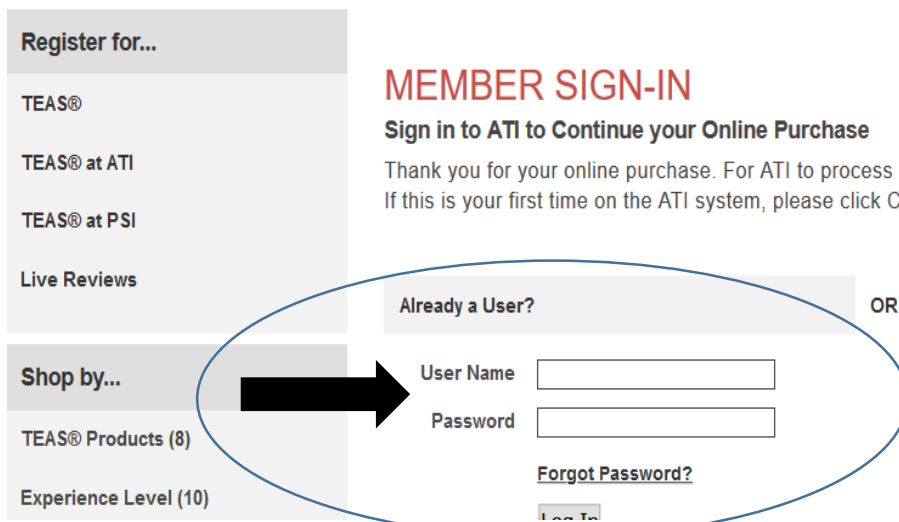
Register for...

TEAS®

TEAS® at ATI

TEAS® at PSI

Live Reviews

Shop by...

TEAS® Products (8)

Experience Level (10)

MEMBER SIGN-IN

Sign in to ATI to Continue your Online Purchase

Thank you for your online purchase. For ATI to process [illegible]
If this is your first time on the ATI system, please click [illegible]

Already a User?

OR

User Name

Password

Forgot Password?

Log In